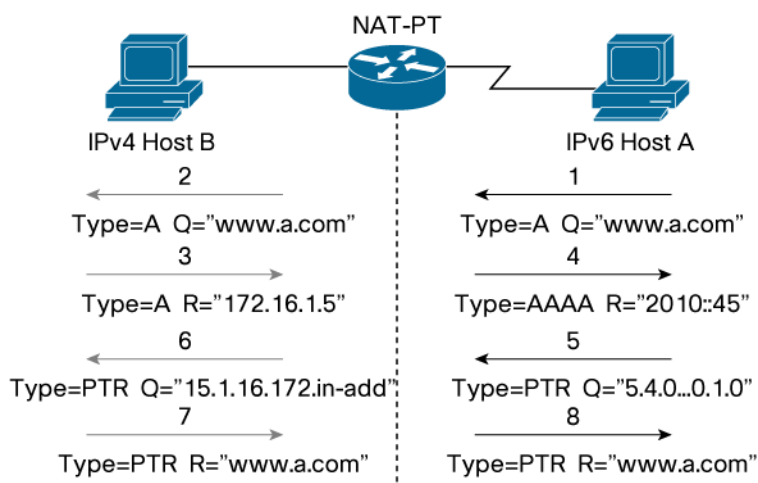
NAT-PT

IPv4 Host B

IPv6 Host A

2

Type=A Q="www.a.com"

3

Type=A R="172.16.1.5"

6

Type=PTR Q="15.1.16.172.in-add"

7

Type=PTR R="www.a.com"

1

Type=A Q="www.a.com"

4

Type=AAAA R="2010::45"

5

Type=PTR Q="5.4.0...0.1.0"

8

Type=PTR R="www.a.com"